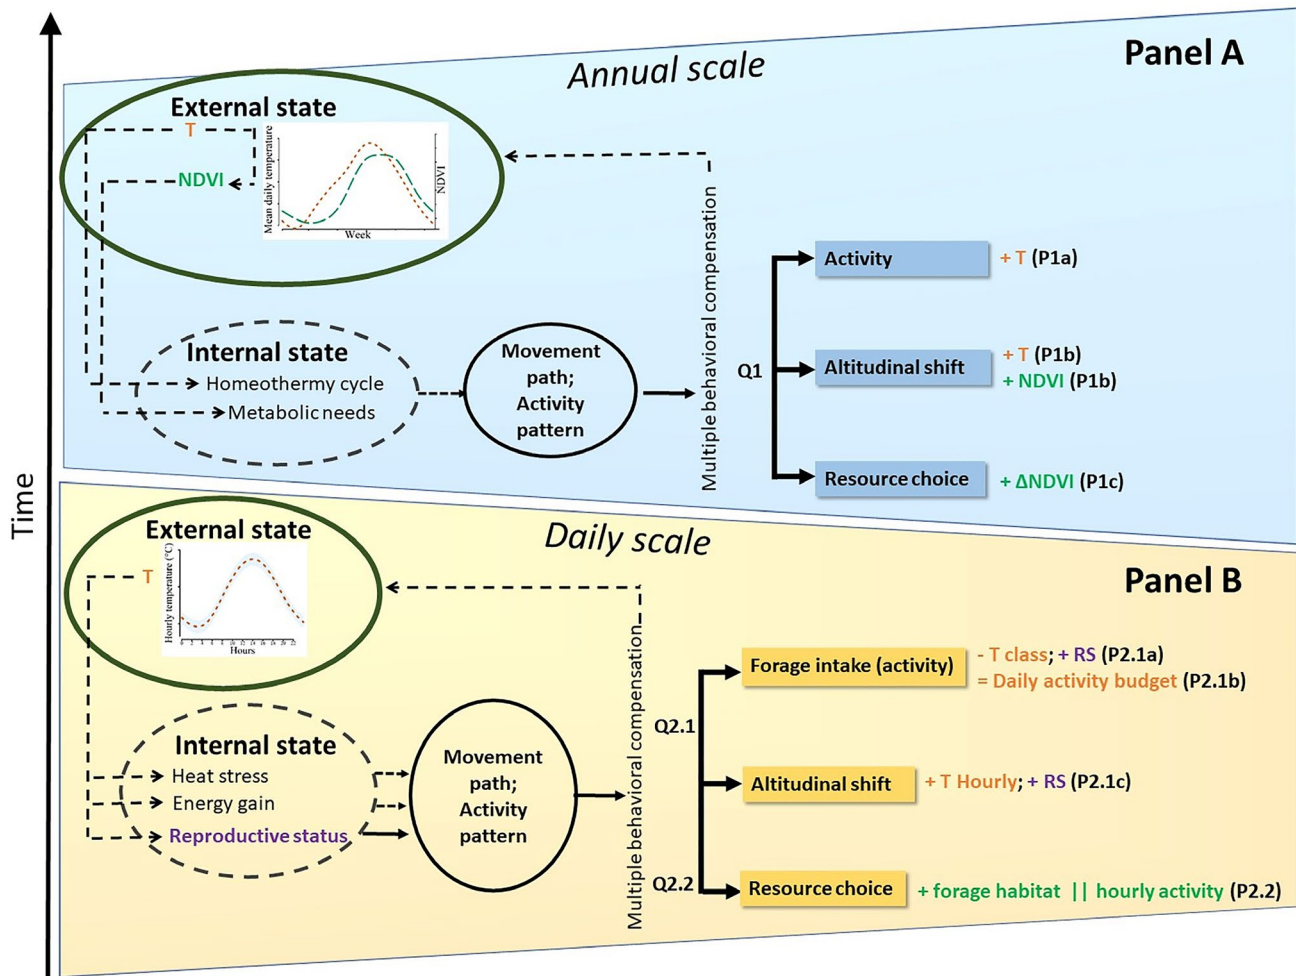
Time

Annual scale

Panel A

External state

T

NDVI

Mean daily temperature

NDVI

Week

Internal state

Homeothermy cycle

Metabolic needs

Movement path; Activity pattern

Multiple behavioral compensation

Q1

Activity

+ T (P1a)

Altitudinal shift

+ T (P1b)
+ NDVI (P1b)

Resource choice

+ ΔNDVI (P1c)

External state

Daily scale

Panel B

T

Hourly temperature (°C)

Hours

Internal state

Heat stress

Energy gain

Reproductive status

Movement path; Activity pattern

Multiple behavioral compensation

Q2.1

Q2.2

Forage intake (activity)

- T class; + RS (P2.1a)
= Daily activity budget (P2.1b)

Altitudinal shift

+ T Hourly; + RS (P2.1c)

Resource choice

+ forage habitat || hourly activity (P2.2)